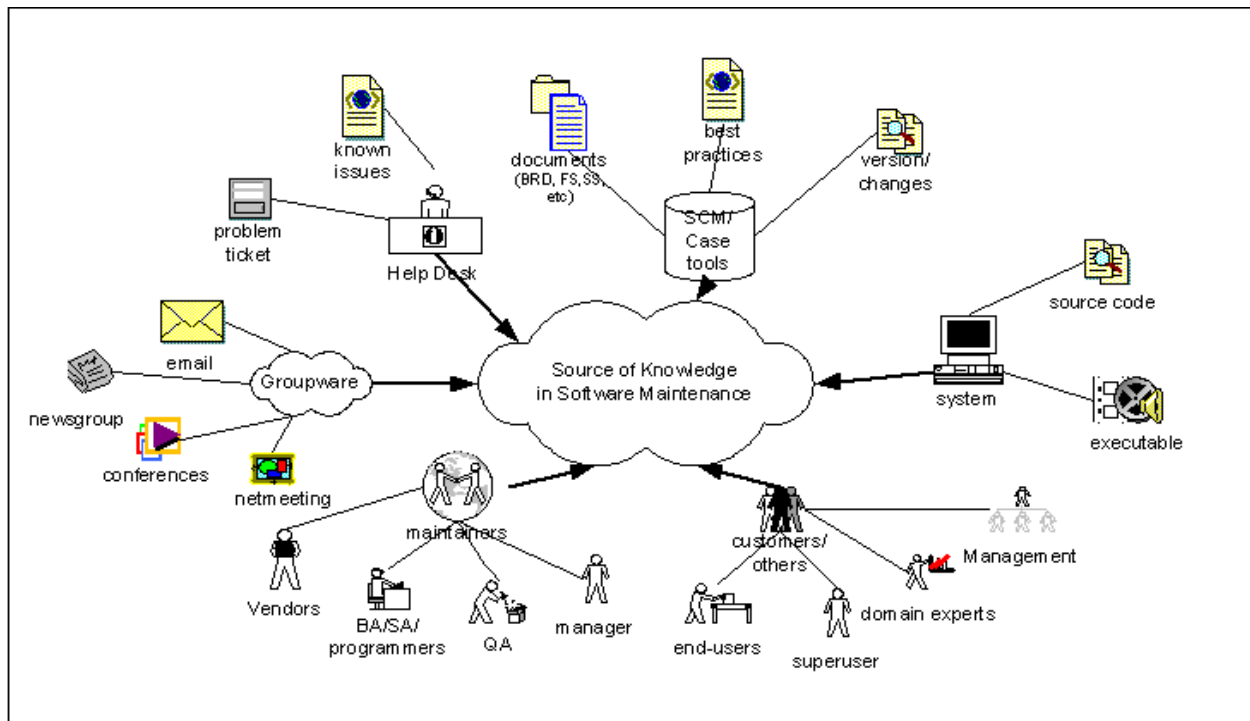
known issues

documents (BRD, FS,SS, etc)

best practices

version/ changes

problem ticket

Help Desk

SCM/ Case tools

source code

email

Groupware

Source of Knowledge in Software Maintenance

system

newsgroup

executable

conferences

netmeeting

maintainers

customers/ others

Management

Vendors

BA/SA/ programmers

QA

manager

end-users

superuser

domain experts